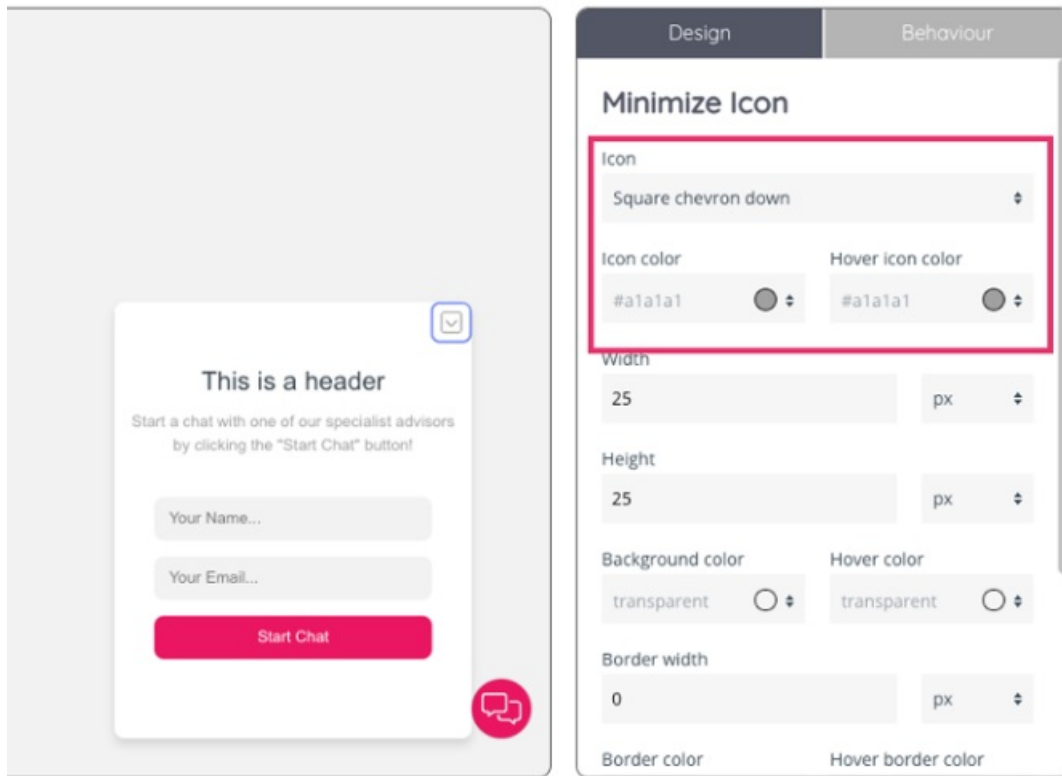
This is a header

Start a chat with one of our specialist advisors by clicking the "Start Chat" button!

Your Name...

Your Email...

Start Chat

Design | Behaviour

Minimize Icon

Icon

Square chevron down

Icon color

#a1a1a1

Hover icon color

#a1a1a1

Width

25

px

Height

25

px

Background color

transparent

Hover color

transparent

Border width

0

px

Border color

Hover border color